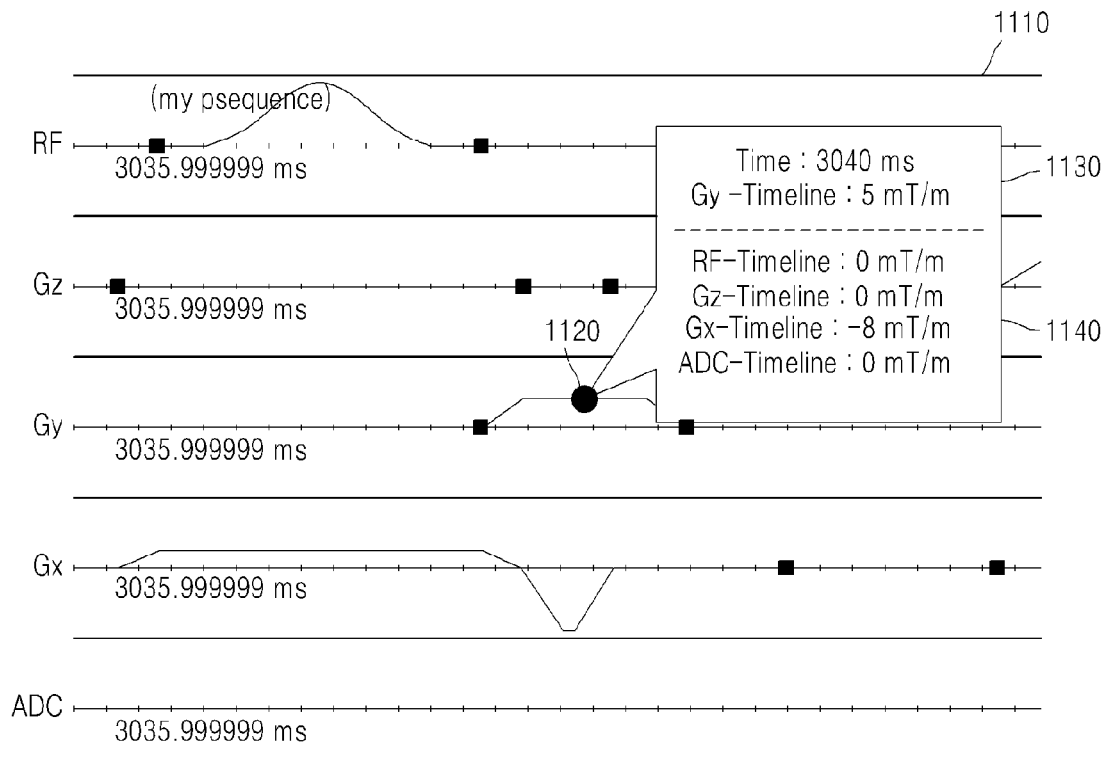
1110

(my psequence)

RF

3035.999999 ms

Time : 3040 ms
Gy -Timeline : 5 mT/m

RF-Timeline : 0 mT/m
Gz-Timeline : 0 mT/m
Gx-Timeline : -8 mT/m
ADC-Timeline : 0 mT/m

1130

1140

Gz

3035.999999 ms

1120

Gy

3035.999999 ms

Gx

3035.999999 ms

ADC

3035.999999 ms